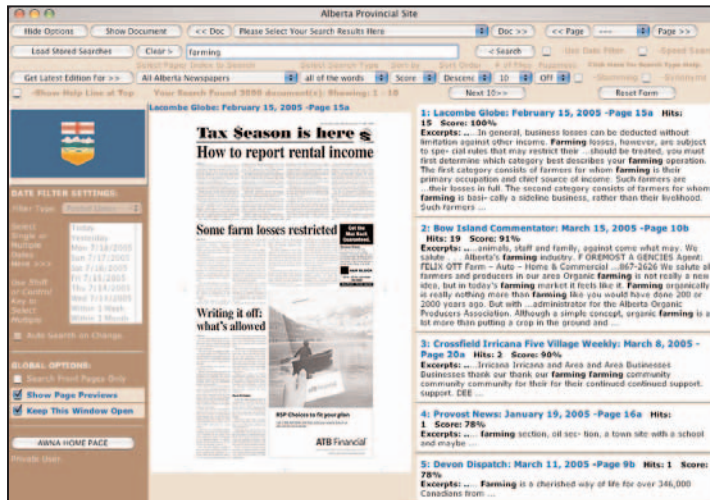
Alberta Provincial Site

Hide Options | Show Document | << Doc | Please Select Your Search Results Here | Doc >> | << Page | Page >>

Load Stored Searches | Clear > | farming | < Search

Get Latest Edition For >> | All Alberta Newspapers | all of the words | Score | Descend | 10 | Off | Reset Form

Next 10>>

Your Search Found 3990 document(s); Showing: 1 - 10

Lacombe Globe: February 15, 2005 -Page 15a

DATE FILTER SETTINGS:

Filter Type: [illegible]

Today
Yesterday
Mon 7/18/2005
Sun 7/17/2005
Sat 7/16/2005
Fri 7/15/2005
Thu 7/14/2005
Wed 7/13/2005
Within 1 Week
Within 2 Weeks

Auto Search on Change

GLOBAL OPTIONS:

Search Front Pages Only
Show Page Previews
Keep This Window Open

AWNA HOME PAGE

Private User

Tax Season is here
How to report rental income

Some farm losses restricted

Writing it off: what's allowed

RSP Choices to fit your plan

ATB Financial

1: Lacombe Globe: February 15, 2005 -Page 15a Hits: 15 Score: 100%
Excerpts: ... In general, business losses can be deducted without limitation against other income. Farming losses, however, are subject to spe- cial rules that may restrict their ...should be treated, you must first determine which category best describes your farming operation. The first category consists of farmers for whom farming is their primary occupation and chief source of income. Such farmers are ...their losses in full. The second category consists of farmers for whom farming is basi- cally a sideline business, rather than their livelihood. Such farmers ...

2: Bow Island Commentator: March 15, 2005 -Page 10b Hits: 19 Score: 91%
Excerpts: ... animals, staff and family, against come what may. We salute ... Alberta's farming industry. F OREMOST A GENCIES Agent: FELIX OTT Farm – Auto – Home & Commercial ...867-2626 We salute all farmers and producers in our area Organic farming is not really a new idea, but in today's farming market it feels like it. Farming organically is really nothing more than farming like you would have done 200 or 2000 years ago. But with ...administrator for the Alberta Organic Producers Association. Although a simple concept, organic farming is a lot more than putting a crop in the ground and ...

3: Crossfield Irricana Five Village Weekly: March 8, 2005 -Page 20a Hits: 2 Score: 90%
Excerpts: ... Irricana Irricana and Area and Area Businesses Businesses thank our thank our farming community community community for their for their continued continued support.

4: Provost News: January 19, 2005 -Page 16a Hits: 1 Score: 78%
Excerpts: ... farming section, oil sec- tion, a town site with a school and maybe ...

5: Devon Dispatch: March 11, 2005 -Page 9b Hits: 1 Score: 78%
Excerpts: ... Farming is a cherished way of life for over 346,000 Canadians from ...